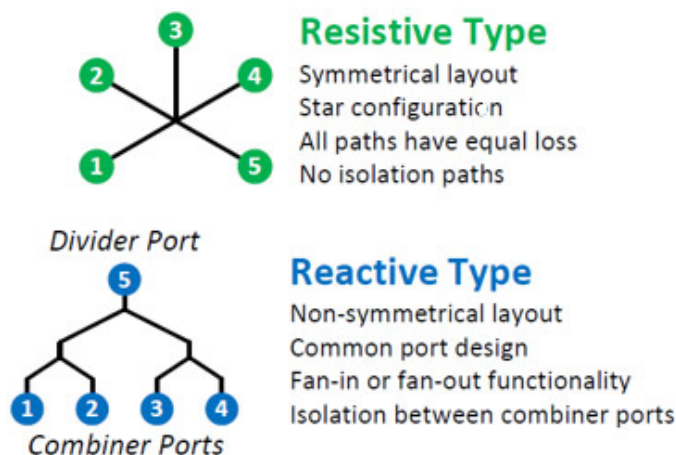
3
2
4
1
5

Resistive Type
Symmetrical layout
Star configuration
All paths have equal loss
No isolation paths

Divider Port
5
1
2
3
4
Combiner Ports

Reactive Type
Non-symmetrical layout
Common port design
Fan-in or fan-out functionality
Isolation between combiner ports